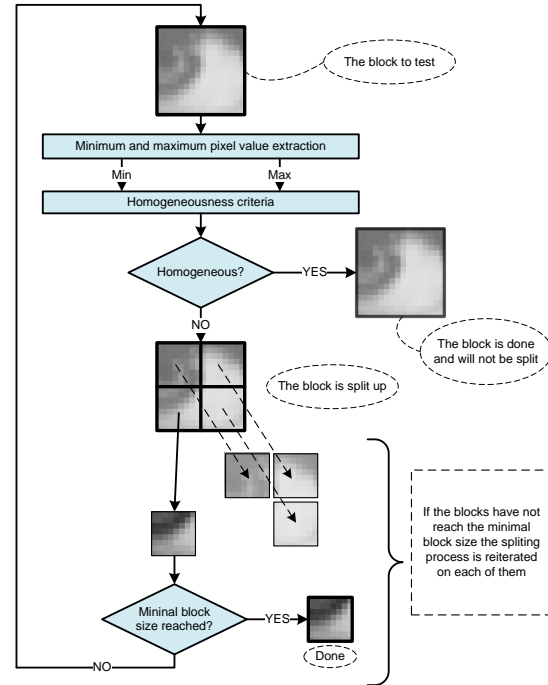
The block to test

Minimum and maximum pixel value extraction

Min

Max

Homogeneousness criteria

Homogeneous?

YES

NO

The block is done and will not be split

The block is split up

If the blocks have not reach the minimal block size the spliting process is reiterated on each of them

Mininal block size reached?

YES

Done

NO